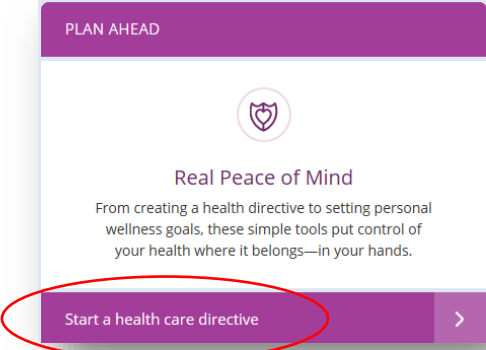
PLAN AHEAD

Real Peace of Mind

From creating a health directive to setting personal wellness goals, these simple tools put control of your health where it belongs—in your hands.

Start a health care directive